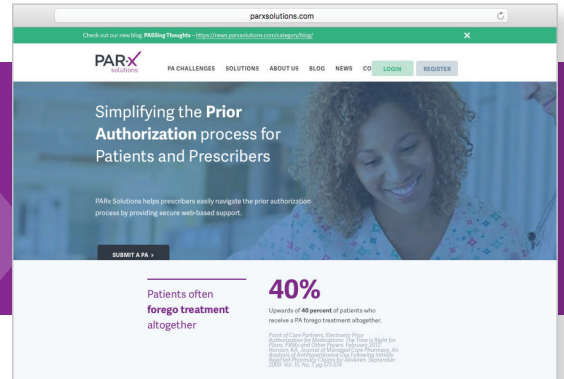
parxsolutions.com

Check out our new blog, PASSing Thoughts - https://news.parxsolutions.com/category/blog/

PARx solutions

PA CHALLENGES SOLUTIONS ABOUT US BLOG NEWS CO LOGIN REGISTER

Simplifying the Prior Authorization process for Patients and Prescribers

PARx Solutions helps prescribers easily navigate the prior authorization process by providing secure web-based support.

SUBMIT A PA >

Patients often forego treatment altogether

40%

Upwards of 40 percent of patients who receive a PA forego treatment altogether.

Point of Care Partners, Electronic Prior Authorization for Medications: The Time is Right for Plans, PBMs and Other Payers. February 2012. Hanson, RA, Journal of Managed Care Pharmacy, An Analysis of Antihypertensive Use Following Initially Rejected Pharmacy Claims for Modules. September 2009. Vol. 15, No. 7 pg 573-574